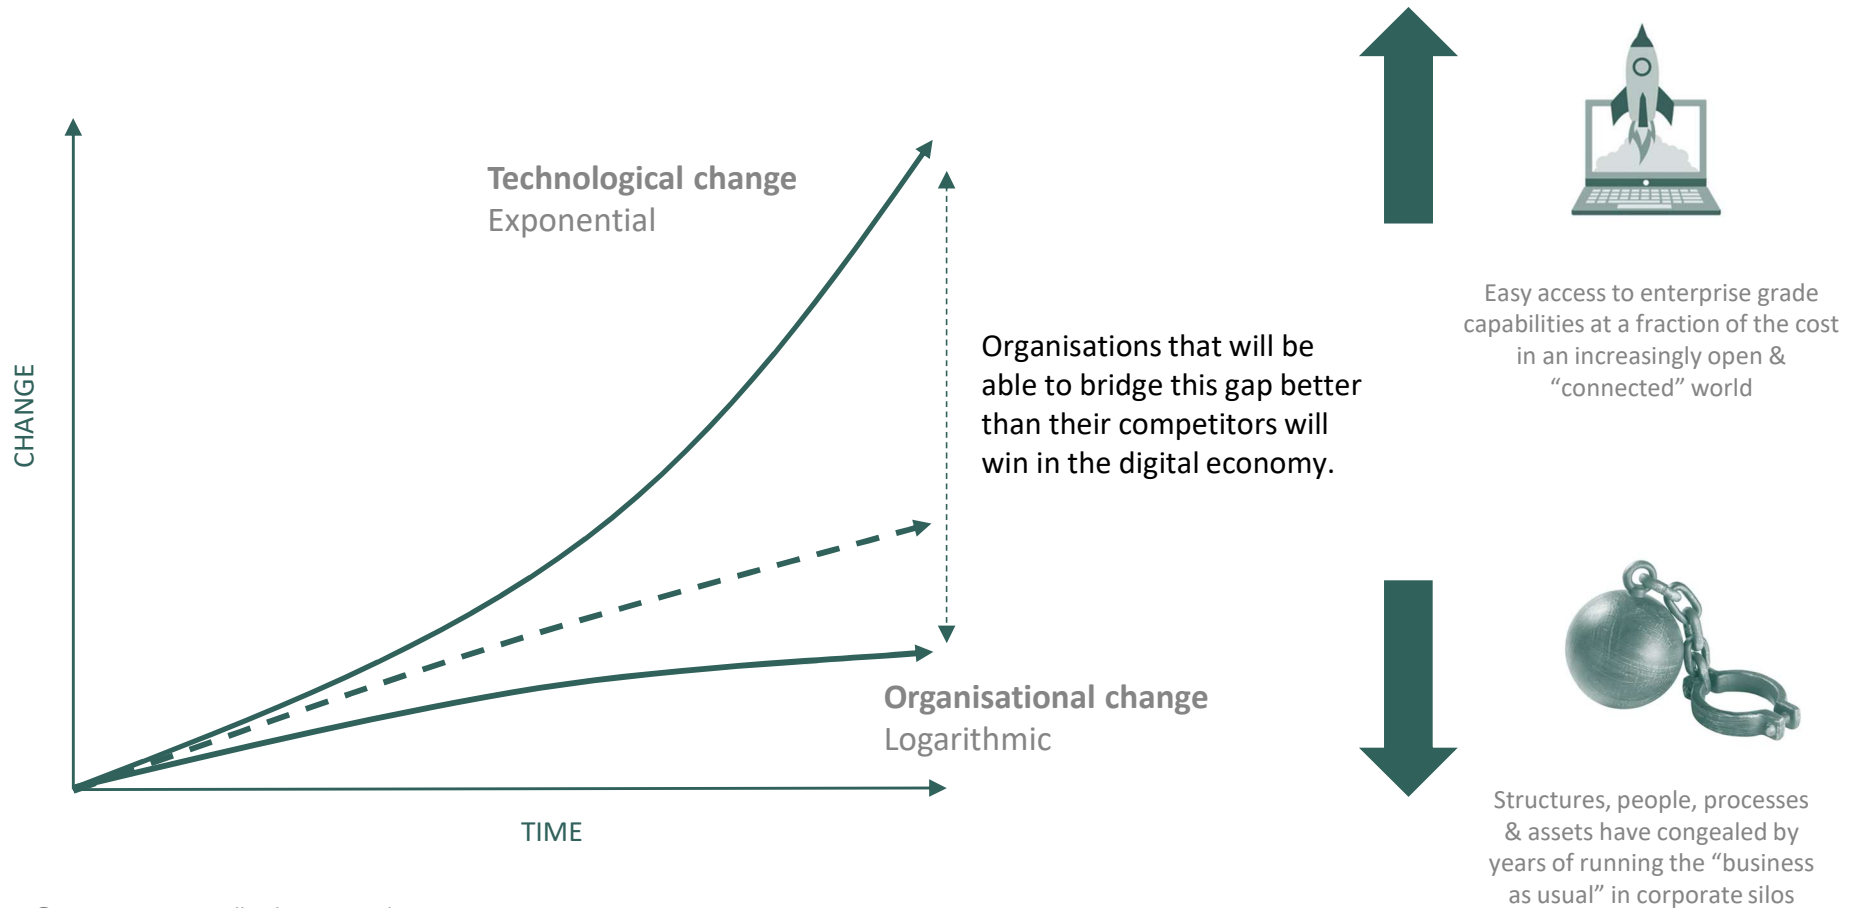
CHANGE

Technological change
Exponential

Organisations that will be able to bridge this gap better than their competitors will win in the digital economy.

Organisational change
Logarithmic

TIME

Easy access to enterprise grade capabilities at a fraction of the cost in an increasingly open & "connected" world

Structures, people, processes & assets have congealed by years of running the "business as usual" in corporate silos